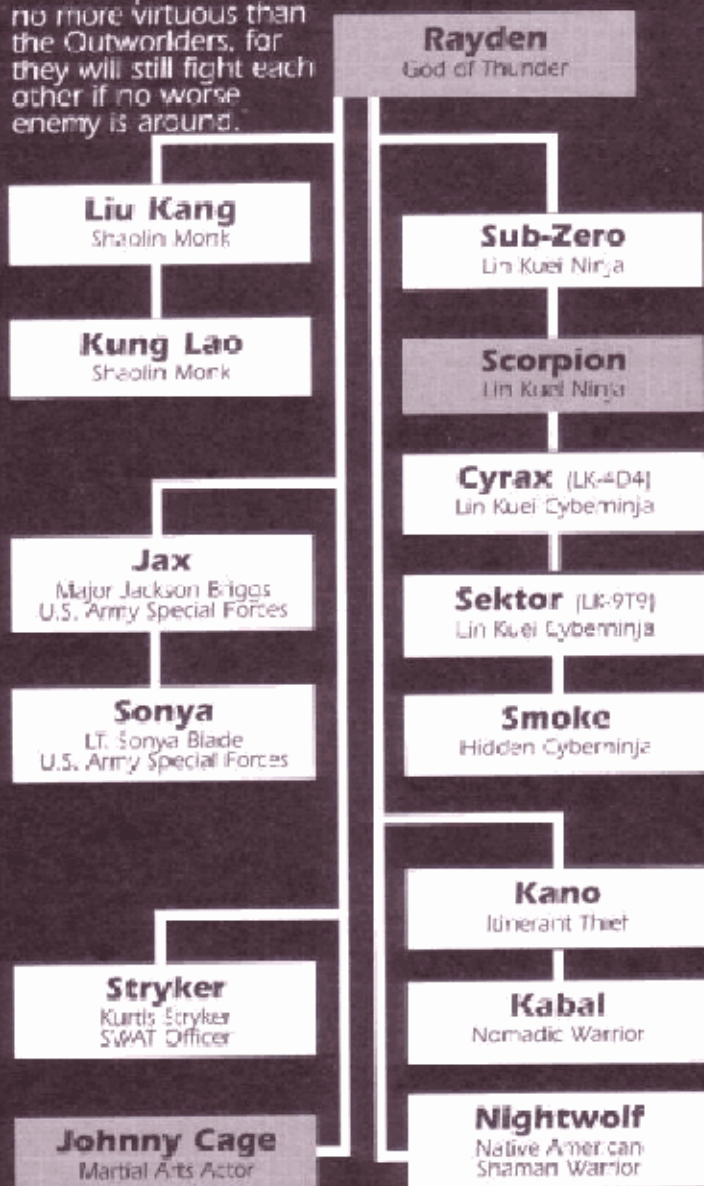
no more virtuous than the Outworlders, for they will still fight each other if no worse enemy is around."

Rayden
God of Thunder

Liu Kang
Shaolin Monk

Kung Lao
Shaolin Monk

Sub-Zero
Lin Kuei Ninja

Scorpion
Lin Kuei Ninja

Cyrax (LK-4D4)
Lin Kuei Cyberninja

Jax
Major Jackson Briggs
U.S. Army Special Forces

Sektor (LK-9T9)
Lin Kuei Cyberninja

Sonya
LT. Sonya Blade
U.S. Army Special Forces

Smoke
Hidden Cyberninja

Kano
Itinerant Thief

Stryker
Kurtis Stryker
SWAT Officer

Kabal
Nomadic Warrior

Johnny Cage
Martial Arts Actor

Nightwolf
Native American
Shaman Warrior